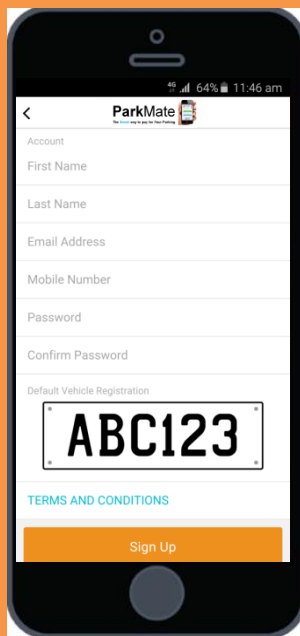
4G 64% 11:46 am

<

ParkMate
The Smart way to pay for Your Parking

Account

First Name

Last Name

Email Address

Mobile Number

Password

Confirm Password

Default Vehicle Registration

ABC123

TERMS AND CONDITIONS

Sign Up